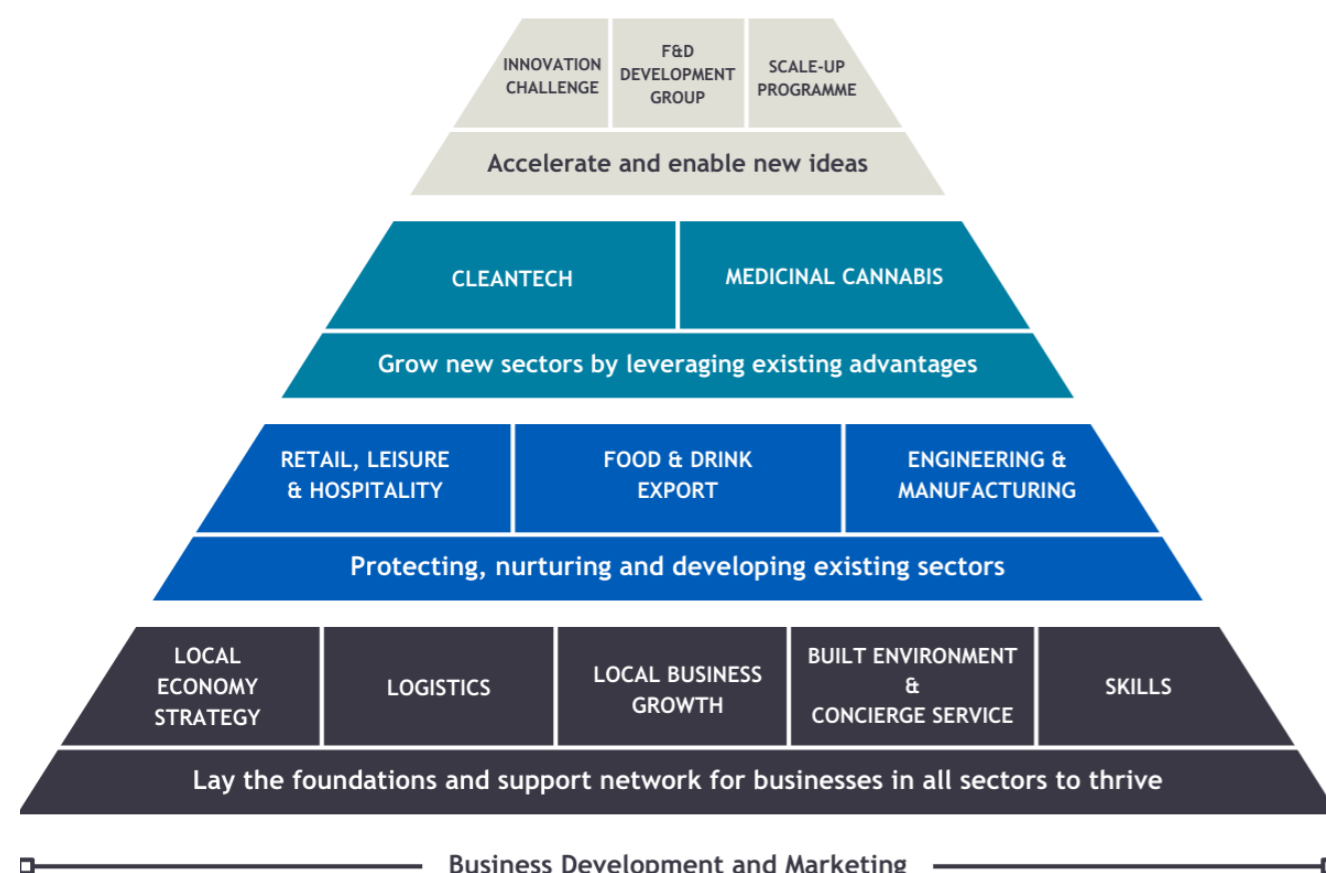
INNOVATION CHALLENGE

F&D DEVELOPMENT GROUP

SCALE-UP PROGRAMME

Accelerate and enable new ideas

CLEANTECH

MEDICINAL CANNABIS

Grow new sectors by leveraging existing advantages

RETAIL, LEISURE & HOSPITALITY

FOOD & DRINK EXPORT

ENGINEERING & MANUFACTURING

Protecting, nurturing and developing existing sectors

LOCAL ECONOMY STRATEGY

LOGISTICS

LOCAL BUSINESS GROWTH

BUILT ENVIRONMENT & CONCIERGE SERVICE

SKILLS

Lay the foundations and support network for businesses in all sectors to thrive

Business Development and Marketing